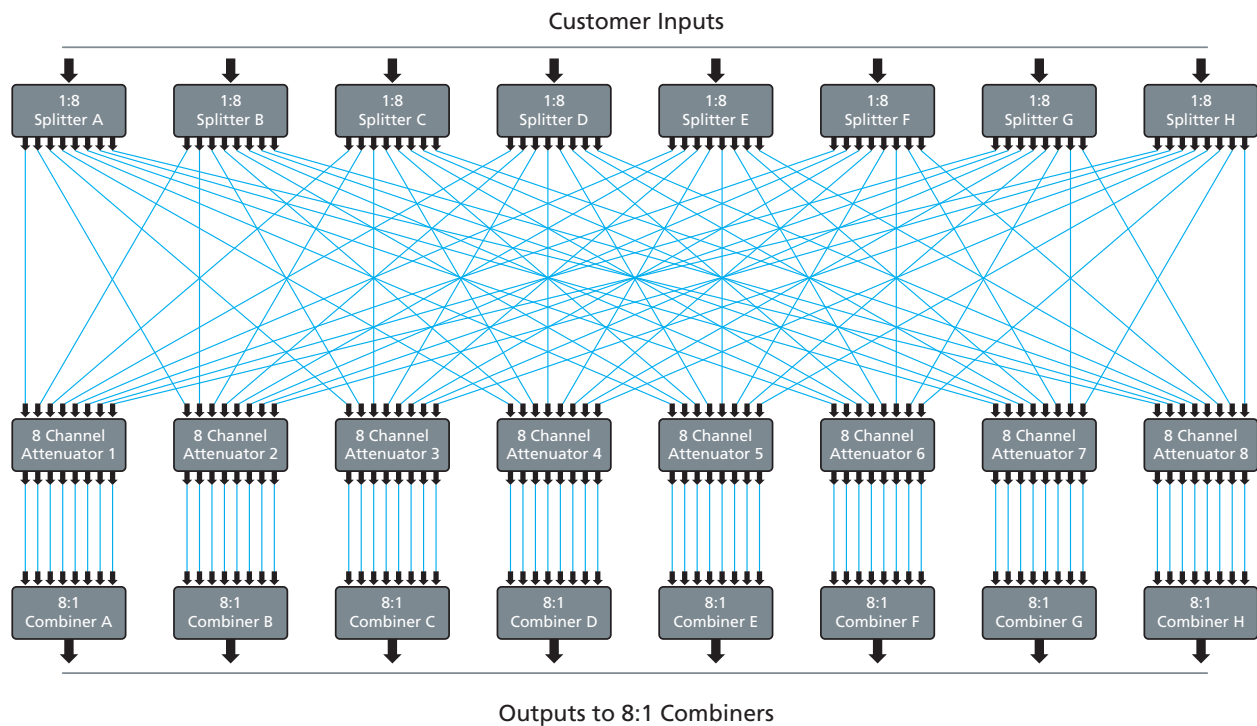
Customer Inputs

1:8 Splitter A

1:8 Splitter B

1:8 Splitter C

1:8 Splitter D

1:8 Splitter E

1:8 Splitter F

1:8 Splitter G

1:8 Splitter H

8 Channel Attenuator 1

8 Channel Attenuator 2

8 Channel Attenuator 3

8 Channel Attenuator 4

8 Channel Attenuator 5

8 Channel Attenuator 6

8 Channel Attenuator 7

8 Channel Attenuator 8

8:1 Combiner A

8:1 Combiner B

8:1 Combiner C

8:1 Combiner D

8:1 Combiner E

8:1 Combiner F

8:1 Combiner G

8:1 Combiner H

Outputs to 8:1 Combiners